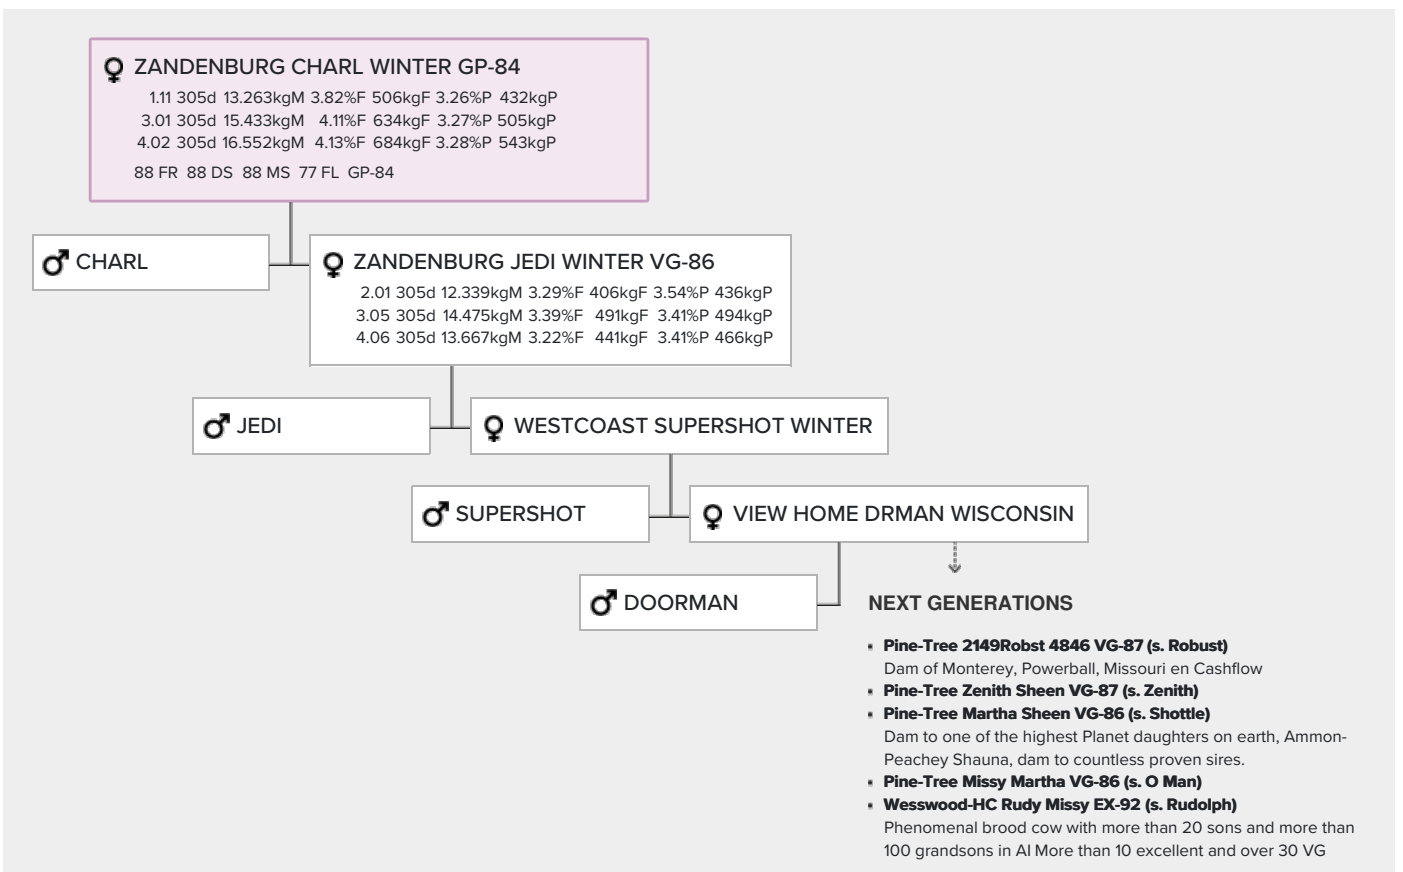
♀ ZANDENBURG CHARL WINTER GP-84
1.11 305d 13.263kgM 3.82%F 506kgF 3.26%P 432kgP
3.01 305d 15.433kgM 4.11%F 634kgF 3.27%P 505kgP
4.02 305d 16.552kgM 4.13%F 684kgF 3.28%P 543kgP
88 FR 88 DS 88 MS 77 FL GP-84

♂ CHARL

♀ ZANDENBURG JEDI WINTER VG-86
2.01 305d 12.339kgM 3.29%F 406kgF 3.54%P 436kgP
3.05 305d 14.475kgM 3.39%F 491kgF 3.41%P 494kgP
4.06 305d 13.667kgM 3.22%F 441kgF 3.41%P 466kgP

♂ JEDI

♀ WESTCOAST SUPERSHOT WINTER

♂ SUPERSHOT

♀ VIEW HOME DRMAN WISCONSIN

♂ DOORMAN

NEXT GENERATIONS

- Pine-Tree 2149Robst 4846 VG-87 (s. Robust)
Dam of Monterey, Powerball, Missouri en Cashflow
- Pine-Tree Zenith Sheen VG-87 (s. Zenith)
- Pine-Tree Martha Sheen VG-86 (s. Shottle)
Dam to one of the highest Planet daughters on earth, Ammon-Peachey Shauna, dam to countless proven sires.
- Pine-Tree Missy Martha VG-86 (s. O Man)
- Wesswood-HC Rudy Missy EX-92 (s. Rudolph)
Phenomenal brood cow with more than 20 sons and more than 100 grandsons in AI More than 10 excellent and over 30 VG